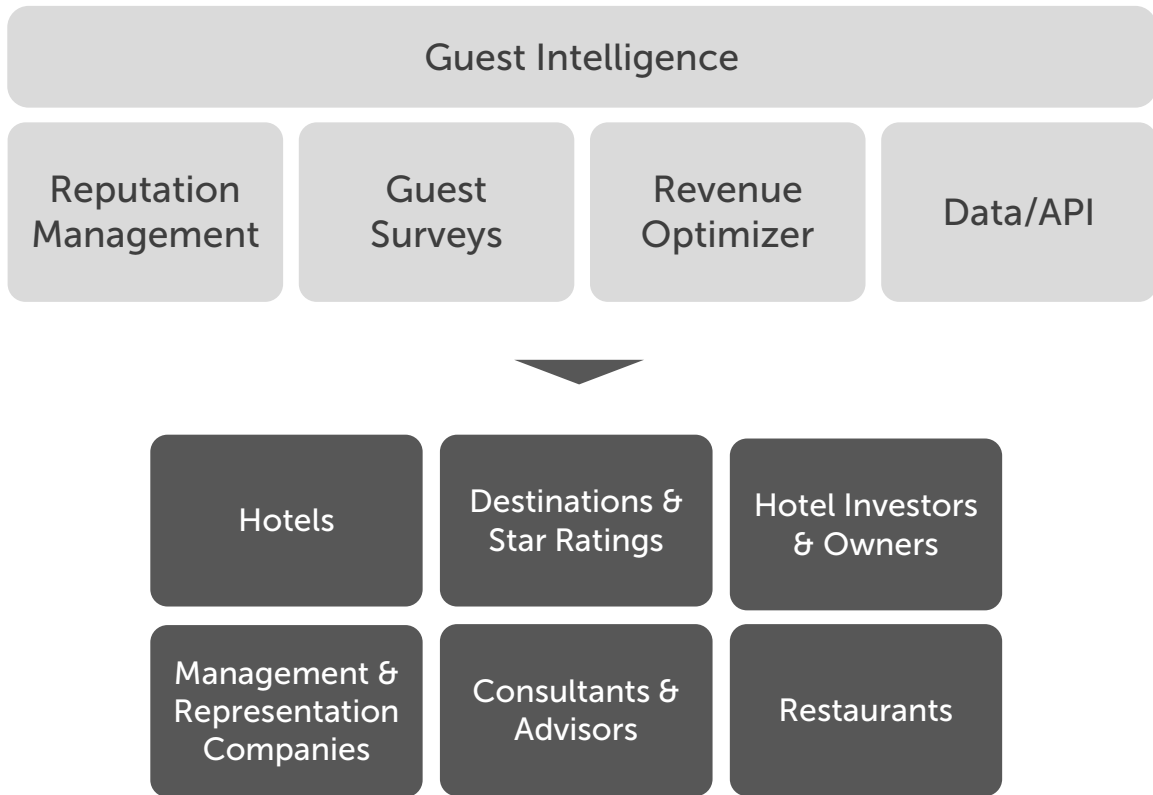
Guest Intelligence

Reputation Management

Guest Surveys

Revenue Optimizer

Data/API

Hotels

Destinations & Star Ratings

Hotel Investors & Owners

Management & Representation Companies

Consultants & Advisors

Restaurants